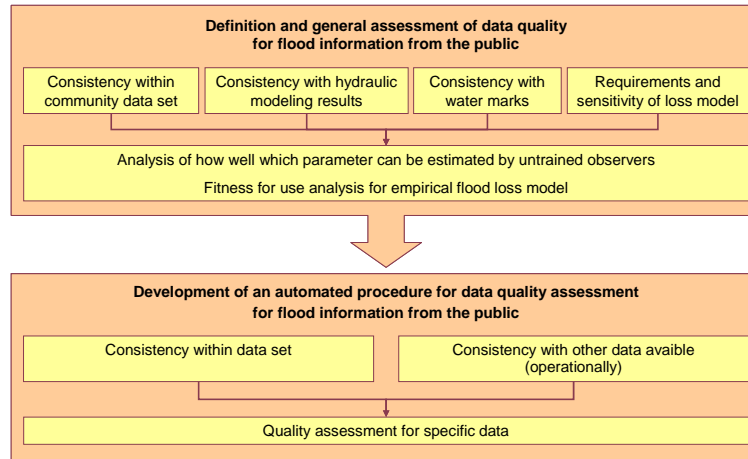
Definition and general assessment of data quality for flood information from the public

Consistency within community data set

Consistency with hydraulic modeling results

Consistency with water marks

Requirements and sensitivity of loss model

Analysis of how well which parameter can be estimated by untrained observers

Fitness for use analysis for empirical flood loss model

Development of an automated procedure for data quality assessment for flood information from the public

Consistency within data set

Consistency with other data avaible (operationally)

Quality assessment for specific data